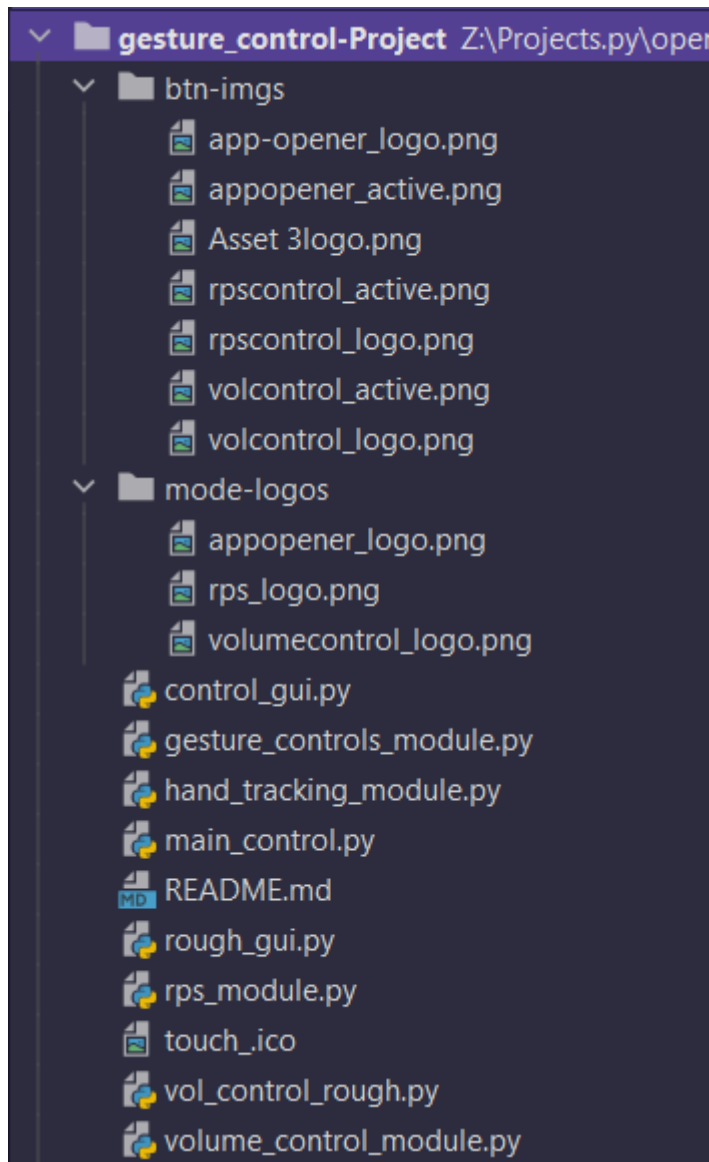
gesture_control-Project Z:\Projects.py\oper
btn-imgs
app-opener_logo.png
appopener_active.png
Asset 3logo.png
rpscontrol_active.png
rpscontrol_logo.png
volcontrol_active.png
volcontrol_logo.png
mode-logos
appopener_logo.png
rps_logo.png
volumecontrol_logo.png
control_gui.py
gesture_controls_module.py
hand_tracking_module.py
main_control.py
MD
README.md
rough_gui.py
rps_module.py
touch_.ico
vol_control_rough.py
volume_control_module.py